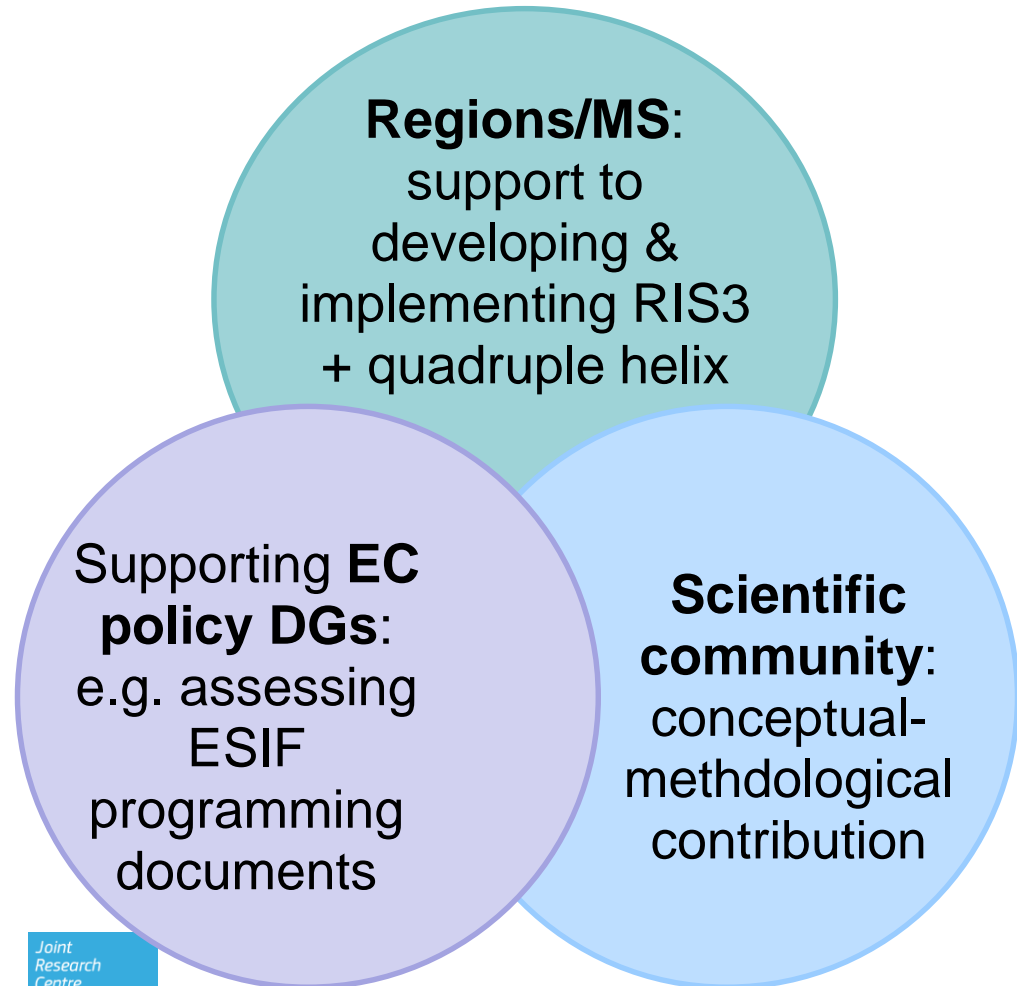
**Regions/MS**: support to developing & implementing RIS3 + quadruple helix

Supporting **EC policy DGs**: e.g. assessing ESIF programming documents

**Scientific community**: conceptual-methdological contribution

Joint Research Centre